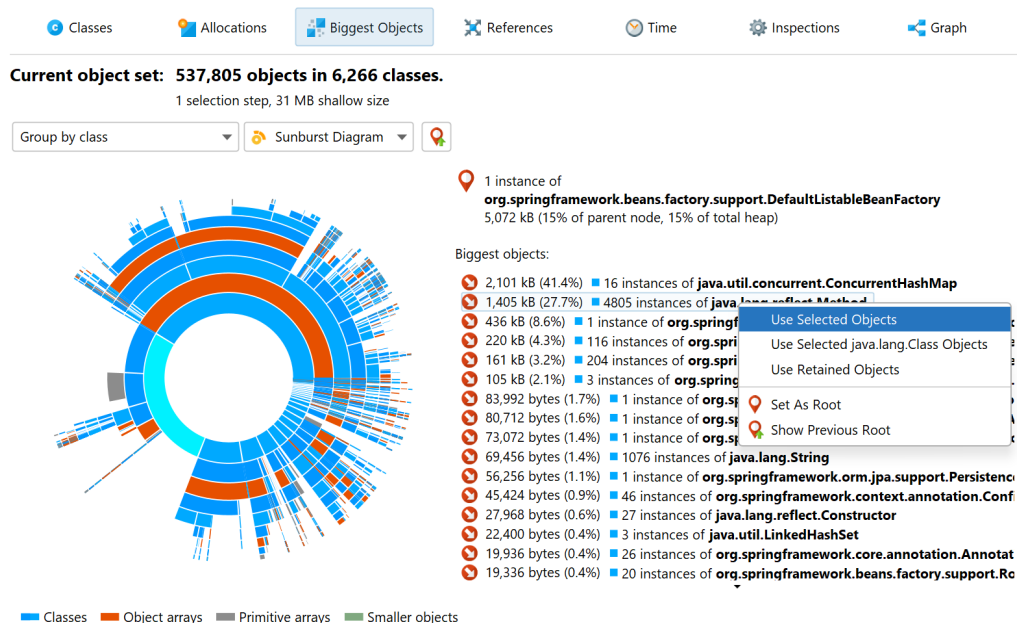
Classes Allocations Biggest Objects References Time Inspections Graph

**Current object set: 537,805 objects in 6,266 classes.**

1 selection step, 31 MB shallow size

Group by class

Sunburst Diagram

1 instance of
**org.springframework.beans.factory.support.DefaultListableBeanFactory**
5,072 kB (15% of parent node, 15% of total heap)

Biggest objects:

2,101 kB (41.4%) 16 instances of **java.util.concurrent.ConcurrentHashMap**
1,405 kB (27.7%) 4805 instances of **java.lang.reflect.Method**
436 kB (8.6%) 1 instance of **org.springf**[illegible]
220 kB (4.3%) 116 instances of **org.spri**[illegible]
161 kB (3.2%) 204 instances of **org.sp**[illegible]
105 kB (2.1%) 3 instances of **org.spring**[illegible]
83,992 bytes (1.7%) 1 instance of **org.s**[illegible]
80,712 bytes (1.6%) 1 instance of **org.s**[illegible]
73,072 bytes (1.4%) 1 instance of **org.s**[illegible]
69,456 bytes (1.4%) 1076 instances of **java.lang.String**
56,256 bytes (1.1%) 1 instance of **org.springframework.orm.jpa.support.Persistence**
45,424 bytes (0.9%) 46 instances of **org.springframework.context.annotation.Confi**
27,968 bytes (0.6%) 27 instances of **java.lang.reflect.Constructor**
22,400 bytes (0.4%) 3 instances of **java.util.LinkedHashSet**
19,936 bytes (0.4%) 26 instances of **org.springframework.core.annotation.Annotat**
19,336 bytes (0.4%) 20 instances of **org.springframework.beans.factory.support.Ro**

Use Selected Objects
Use Selected java.lang.Class Objects
Use Retained Objects
Set As Root
Show Previous Root

Classes Object arrays Primitive arrays Smaller objects